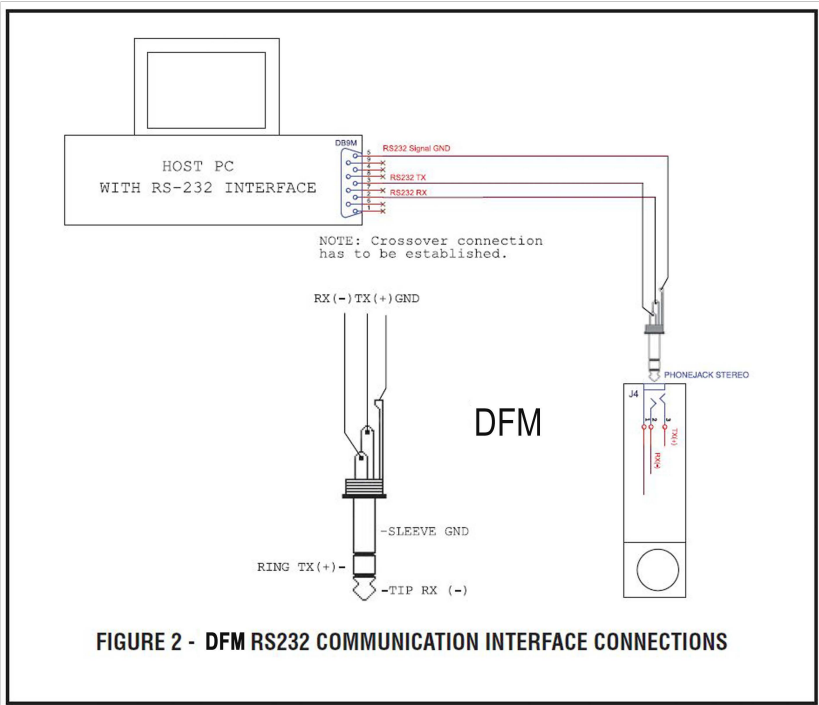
HOST PC
WITH RS-232 INTERFACE

DB9M

5
9
4
8
3
7
2
6
1

RS232 Signal GND
RS232 TX
RS232 RX

NOTE: Crossover connection has to be established.

RX(-) TX(+) GND

DFM

-SLEEVE GND

RING TX(+)-

-TIP RX (-)

PHONEJACK STEREO

J4

1
2
3

RX(-)
TX(+)

FIGURE 2 - DFM RS232 COMMUNICATION INTERFACE CONNECTIONS